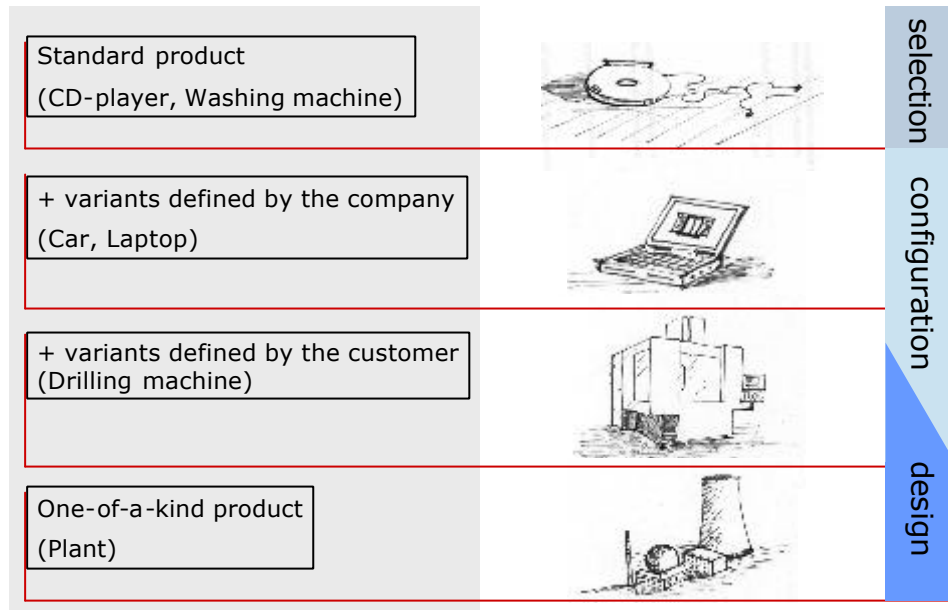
Standard product
(CD-player, Washing machine)

+ variants defined by the company
(Car, Laptop)

+ variants defined by the customer
(Drilling machine)

One-of-a-kind product
(Plant)

selection

configuration

design